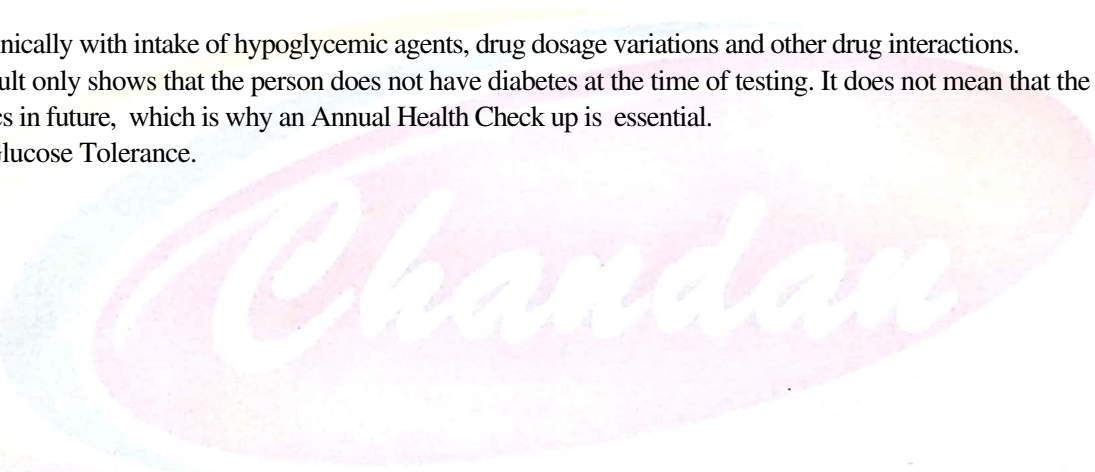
nically with intake of hypoglycemic agents, drug dosage variations and other drug interactions.
ult only shows that the person does not have diabetes at the time of testing. It does not mean that the
es in future, which is why an Annual Health Check up is essential.
lucose Tolerance.

Chandan